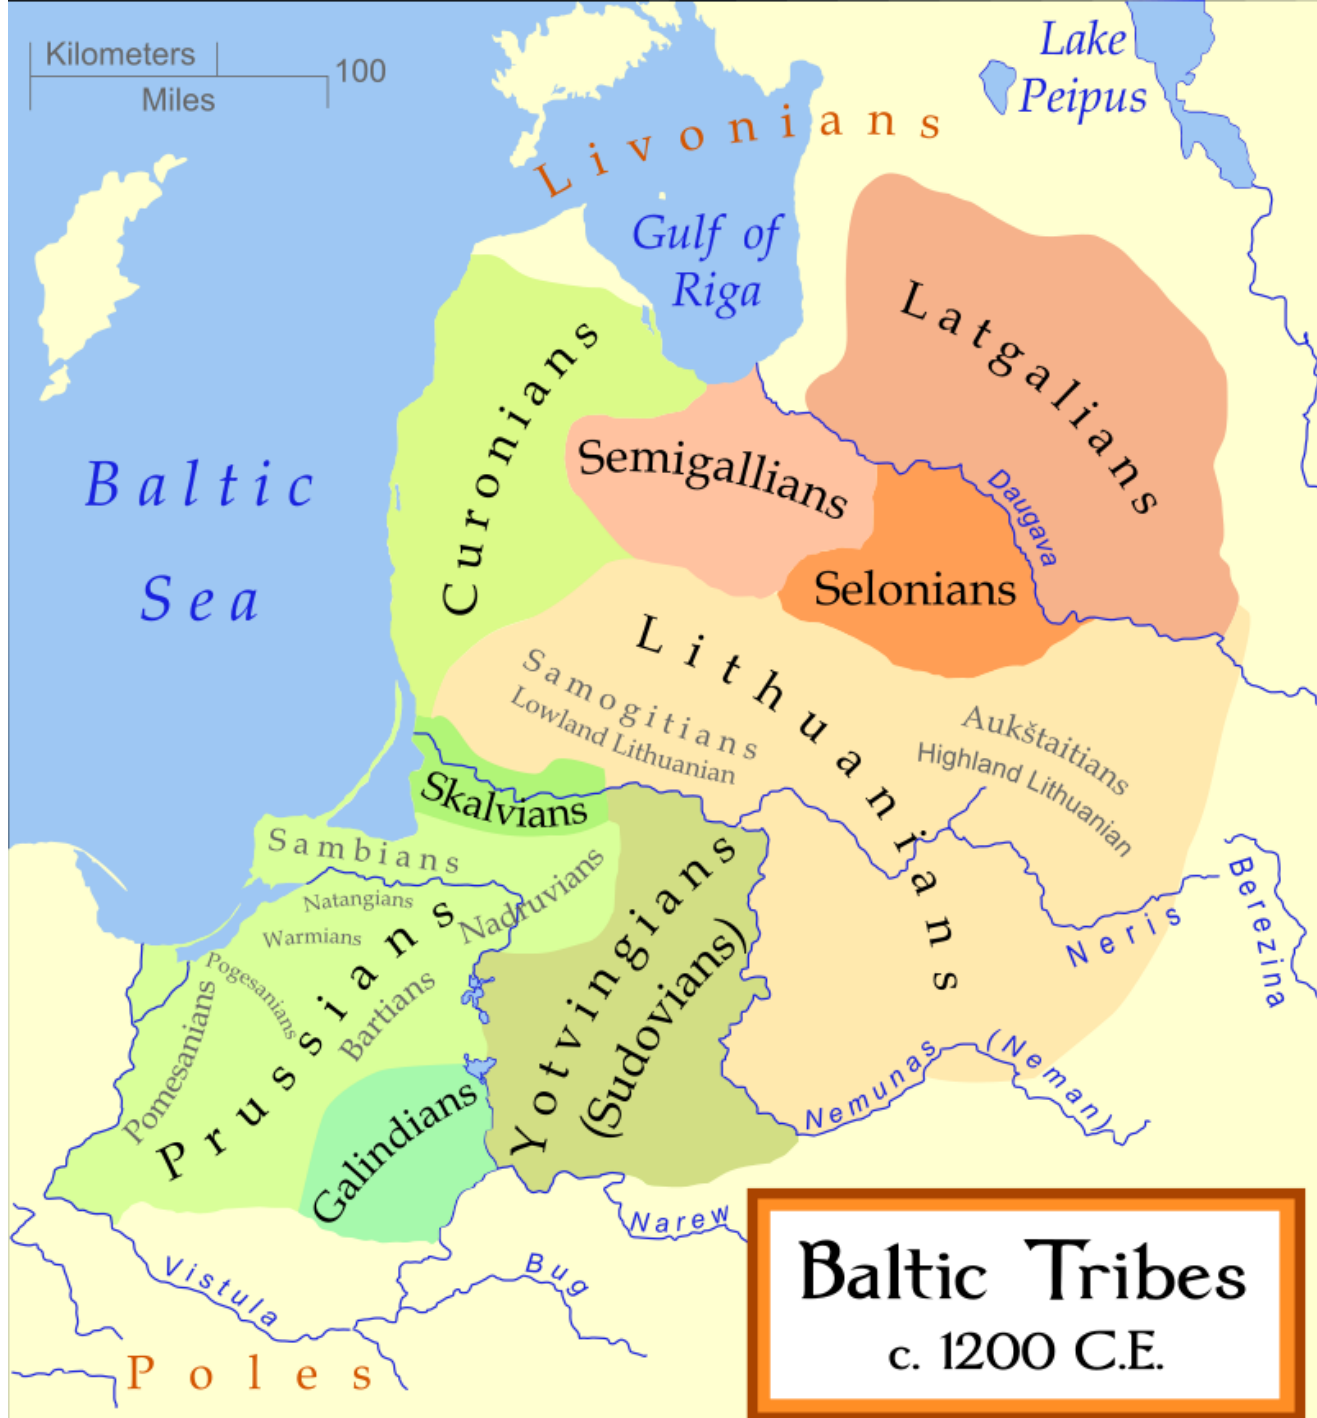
Kilometers 100
Miles

Livonians

Lake Peipus

Gulf of Riga

Latgalians

Curonians

Semigallians

Daugava

Selonians

Baltic Sea

Lithuanians

Samogitians
Lowland Lithuanian

Aukštaitians
Highland Lithuanian

Skalvians

Sambians

Natangians

Warmians

Nadruvians

Pogesanians

Bartians

Pomesanians

Prussians

Yotvingians (Sudovians)

Galindians

Neris

Berezina

Nemunas (Neman)

Narew

Vistula

Bug

Poles

Baltic Tribes
c. 1200 C.E.